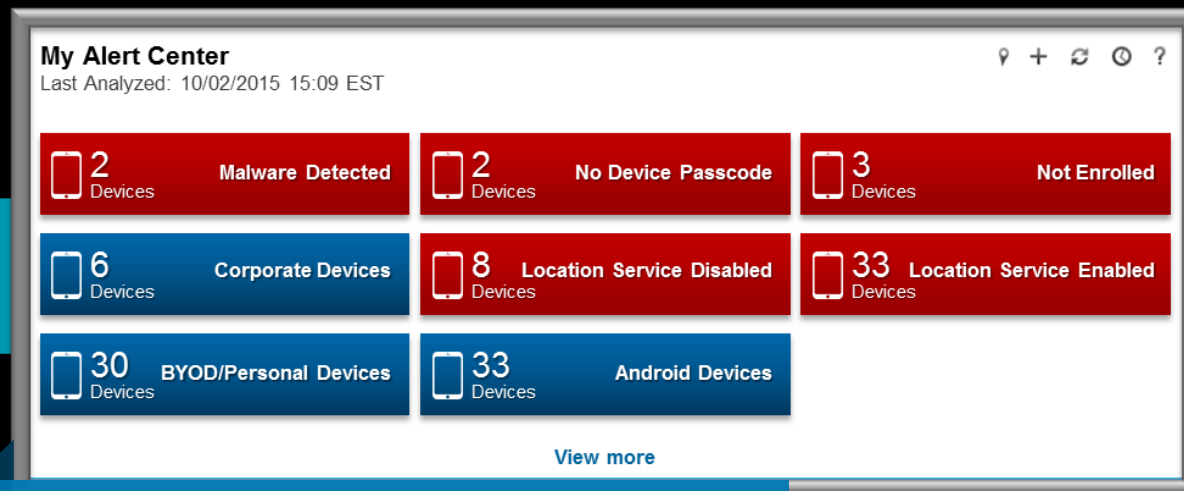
My Alert Center
Last Analyzed: 10/02/2015 15:09 EST

2 Devices Malware Detected

2 Devices No Device Passcode

3 Devices Not Enrolled

6 Devices Corporate Devices

8 Devices Location Service Disabled

33 Devices Location Service Enabled

30 Devices BYOD/Personal Devices

33 Devices Android Devices

View more